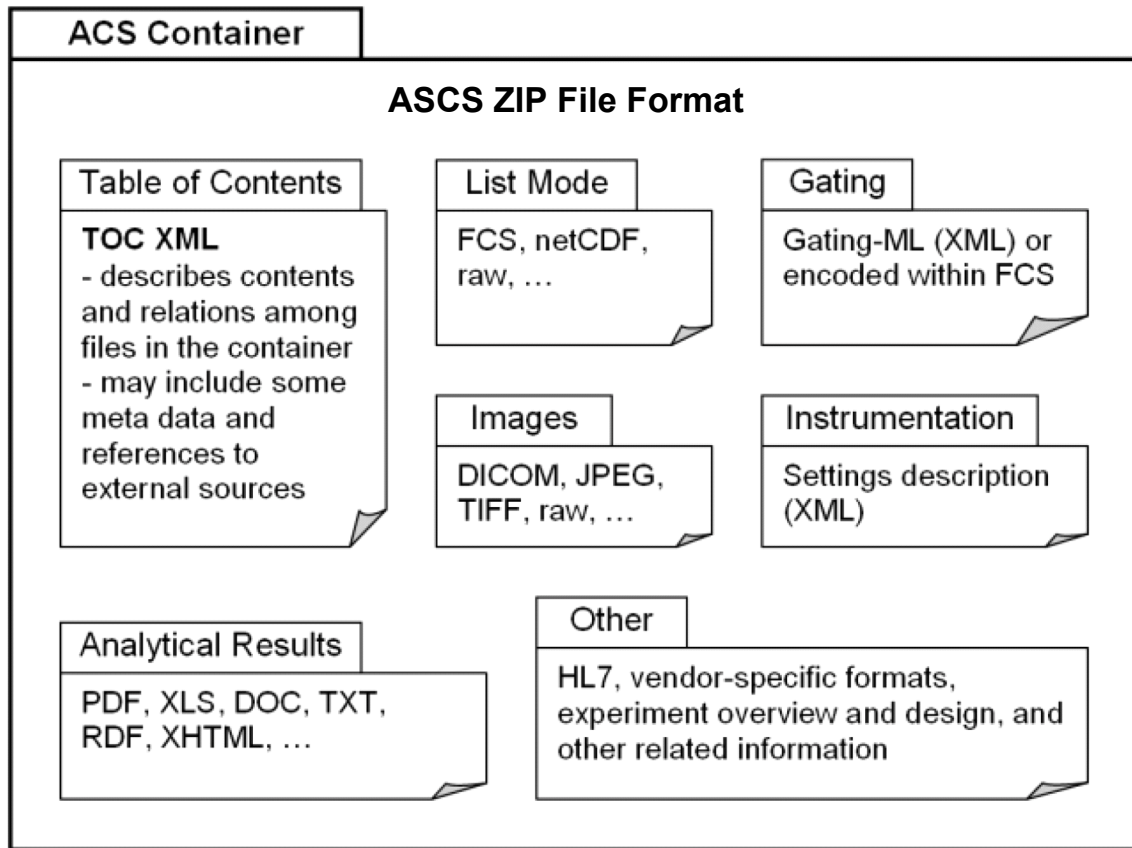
ACS Container

ASCS ZIP File Format

Table of Contents

TOC XML
- describes contents and relations among files in the container
- may include some meta data and references to external sources

List Mode

FCS, netCDF, raw, …

Gating

Gating-ML (XML) or encoded within FCS

Images

DICOM, JPEG, TIFF, raw, …

Instrumentation

Settings description (XML)

Analytical Results

PDF, XLS, DOC, TXT, RDF, XHTML, …

Other

HL7, vendor-specific formats, experiment overview and design, and other related information